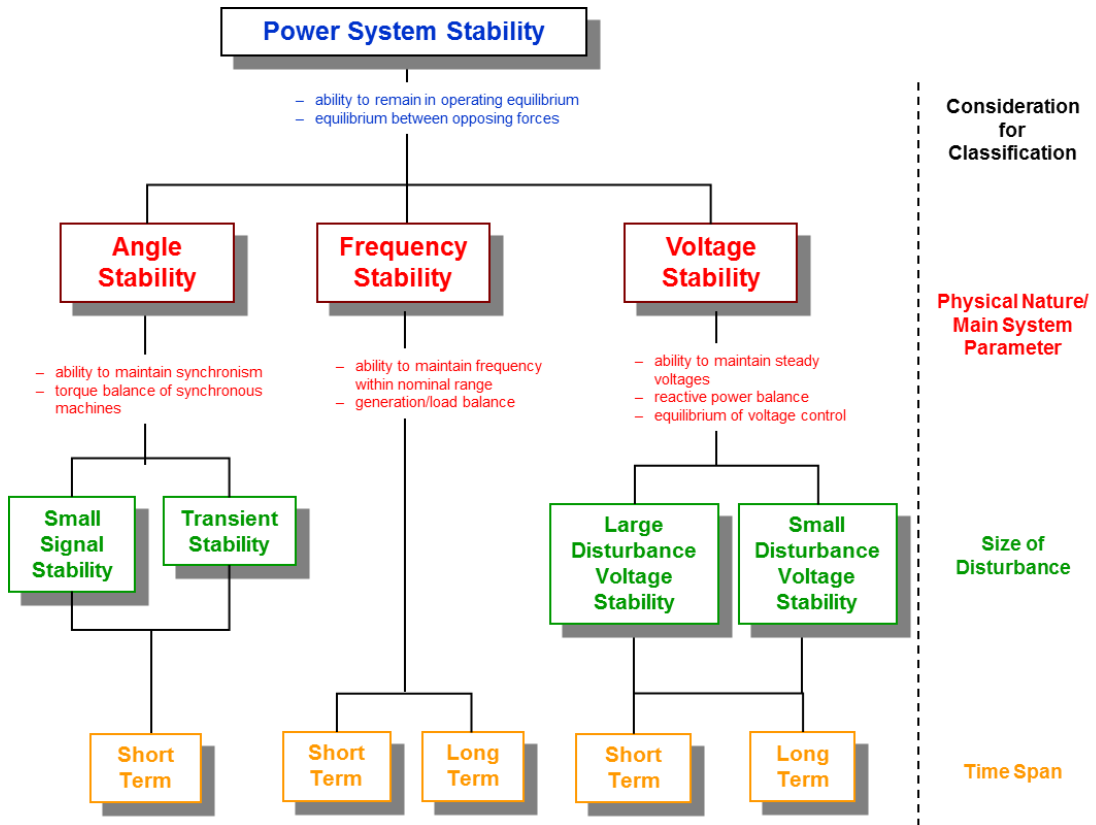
Power System Stability

– ability to remain in operating equilibrium
– equilibrium between opposing forces

Consideration for Classification

Angle Stability

Frequency Stability

Voltage Stability

Physical Nature/ Main System Parameter

– ability to maintain synchronism
– torque balance of synchronous machines

– ability to maintain frequency within nominal range
– generation/load balance

– ability to maintain steady voltages
– reactive power balance
– equilibrium of voltage control

Small Signal Stability

Transient Stability

Large Disturbance Voltage Stability

Small Disturbance Voltage Stability

Size of Disturbance

Short Term

Short Term

Long Term

Short Term

Long Term

Time Span